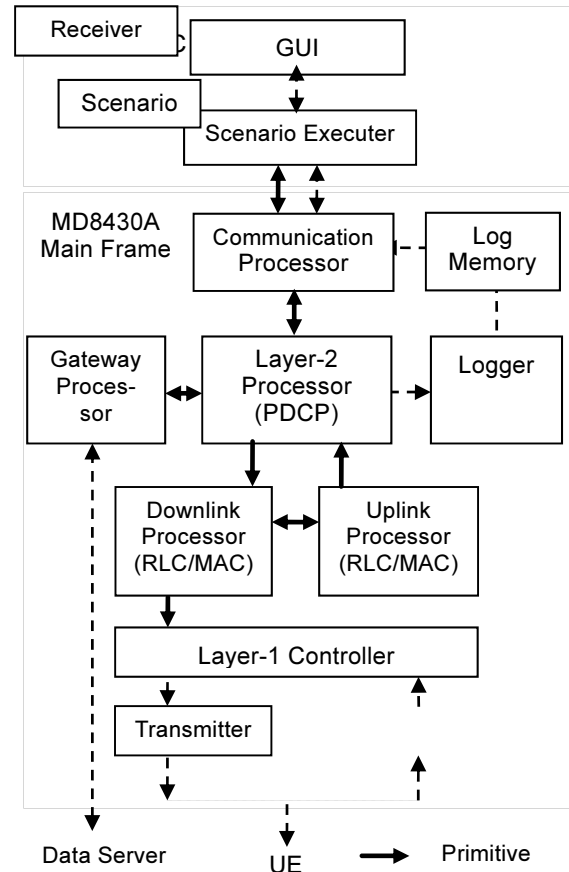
Receiver

GUI

Scenario

Scenario Executer

MD8430A Main Frame

Communication Processor

Log Memory

Gateway Processor

Layer-2 Processor (PDCP)

Logger

Downlink Processor (RLC/MAC)

Uplink Processor (RLC/MAC)

Layer-1 Controller

Transmitter

Data Server

UE

Primitive